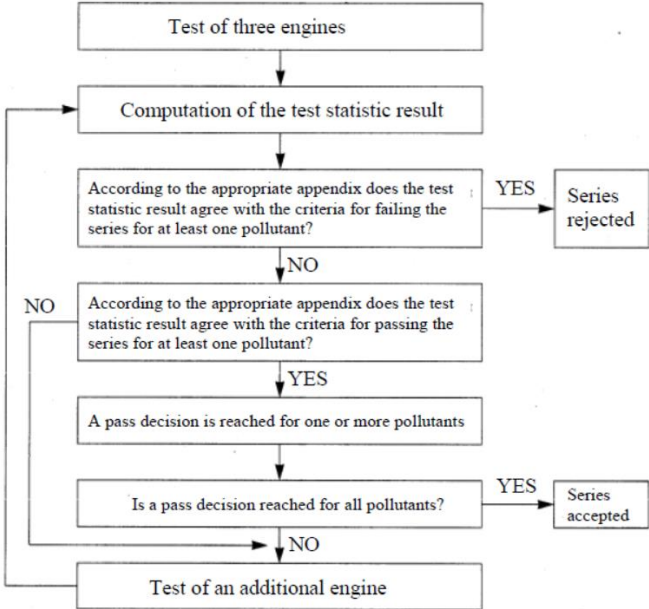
Test of three engines

Computation of the test statistic result

According to the appropriate appendix does the test statistic result agree with the criteria for failing the series for at least one pollutant?

YES

Series rejected

NO

NO

According to the appropriate appendix does the test statistic result agree with the criteria for passing the series for at least one pollutant?

YES

A pass decision is reached for one or more pollutants

Is a pass decision reached for all pollutants?

YES

Series accepted

NO

Test of an additional engine